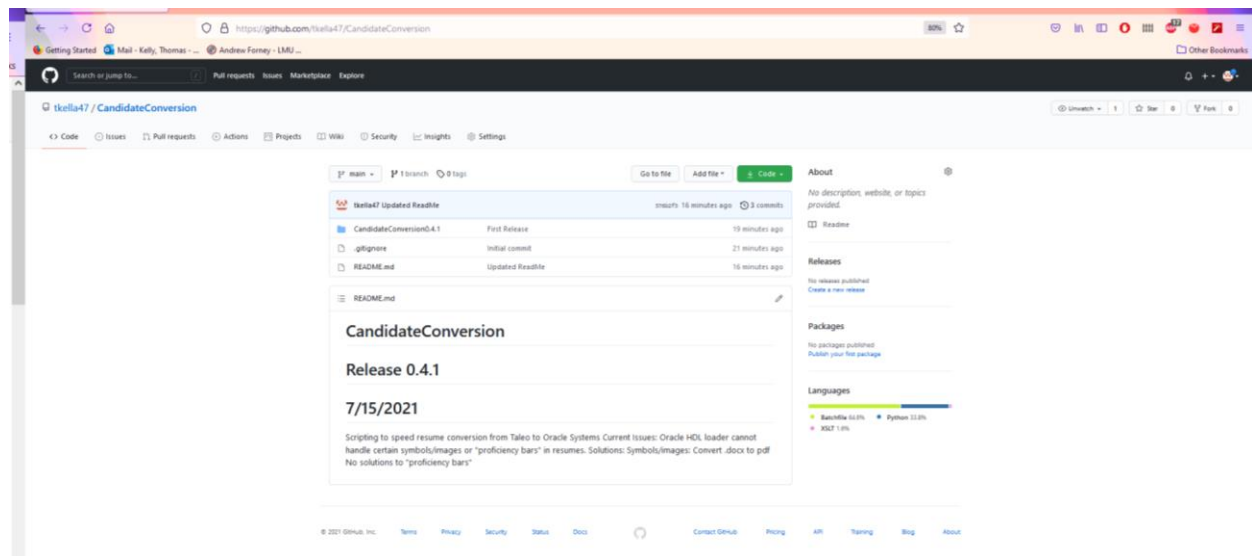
https://github.com/tkella47/CandidateConversion

80%

Getting Started Mail - Kelly, Thomas - ... Andrew Forney - LMU ...

Other Bookmarks

Search or jump to... / Pull requests Issues Marketplace Explore

tkella47 / CandidateConversion

Unwatch 1 Star 0 Fork 0

Code Issues Pull requests Actions Projects Wiki Security Insights Settings

main 1 branch 0 tags

Go to file Add file Code

tkella47 Updated ReadMe 16 minutes ago 3 commits

| | | |
|---|---|---|
| CandidateConversion0.4.1 | First Release | 19 minutes ago |
| .gitignore | Initial commit | 21 minutes ago |
| README.md | Updated ReadMe | 16 minutes ago |

README.md

CandidateConversion

Release 0.4.1

7/15/2021

Scripting to speed resume conversion from Taleo to Oracle Systems Current Issues: Oracle HDL loader cannot handle certain symbols/images or "proficiency bars" in resumes. Solutions: Symbols/images: Convert .docx to pdf No solutions to "proficiency bars"

About

No description, website, or topics provided.

Readme

Releases

No releases published
Create a new release

Packages

No packages published
Publish your first package

Languages

Batchfile 64.8% Python 33.8%
XSLT 1.4%

© 2021 GitHub, Inc. Terms Privacy Security Status Docs Contact GitHub Pricing API Training Blog About